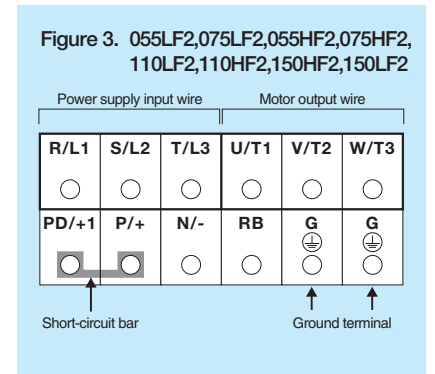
Figure 3. 055LF2,075LF2,055HF2,075HF2, 110LF2,110HF2,150HF2,150LF2

Power supply input wire

Motor output wire

| R/L1 | S/L2 | T/L3 | U/T1 | V/T2 | W/T3 |
|---|---|---|---|---|---|
| PD/+1 | P/+ | N/- | RB | G | G |

Short-circuit bar

Ground terminal